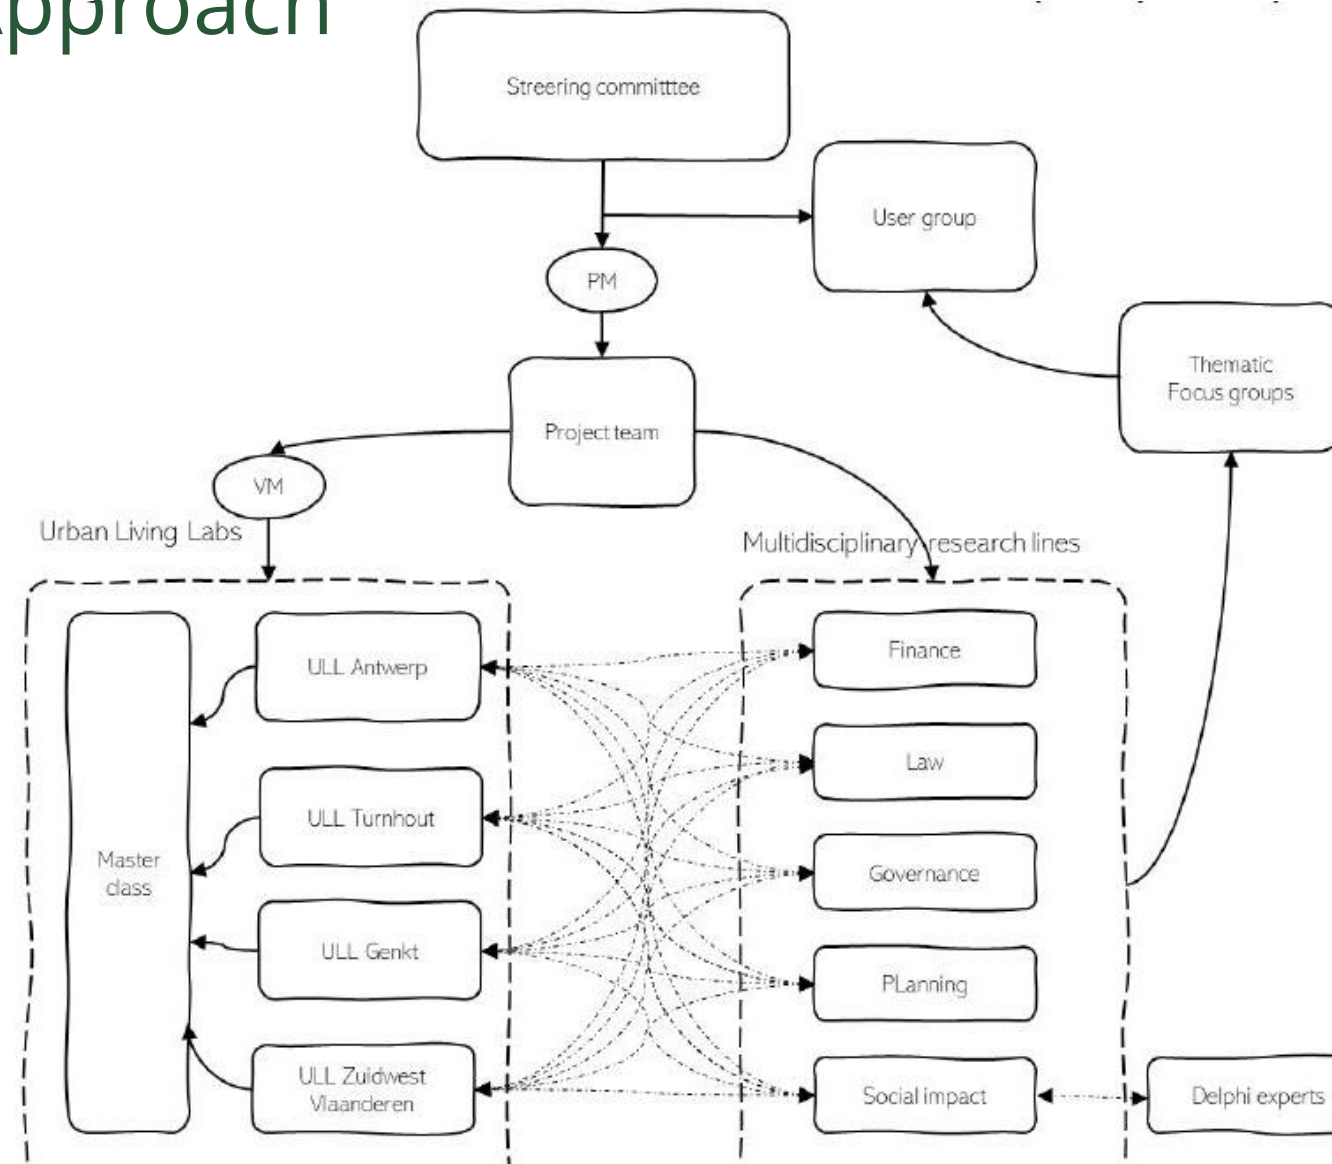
pproach

Streering committtee

User group

PM

Project team

Thematic Focus groups

VM

Urban Living Labs

Multidisciplinary research lines

Master class

ULL Antwerp

ULL Turnhout

ULL Genkt

ULL Zuidwest Vlaanderen

Finance

Law

Governance

PLanning

Social impact

Delphi experts